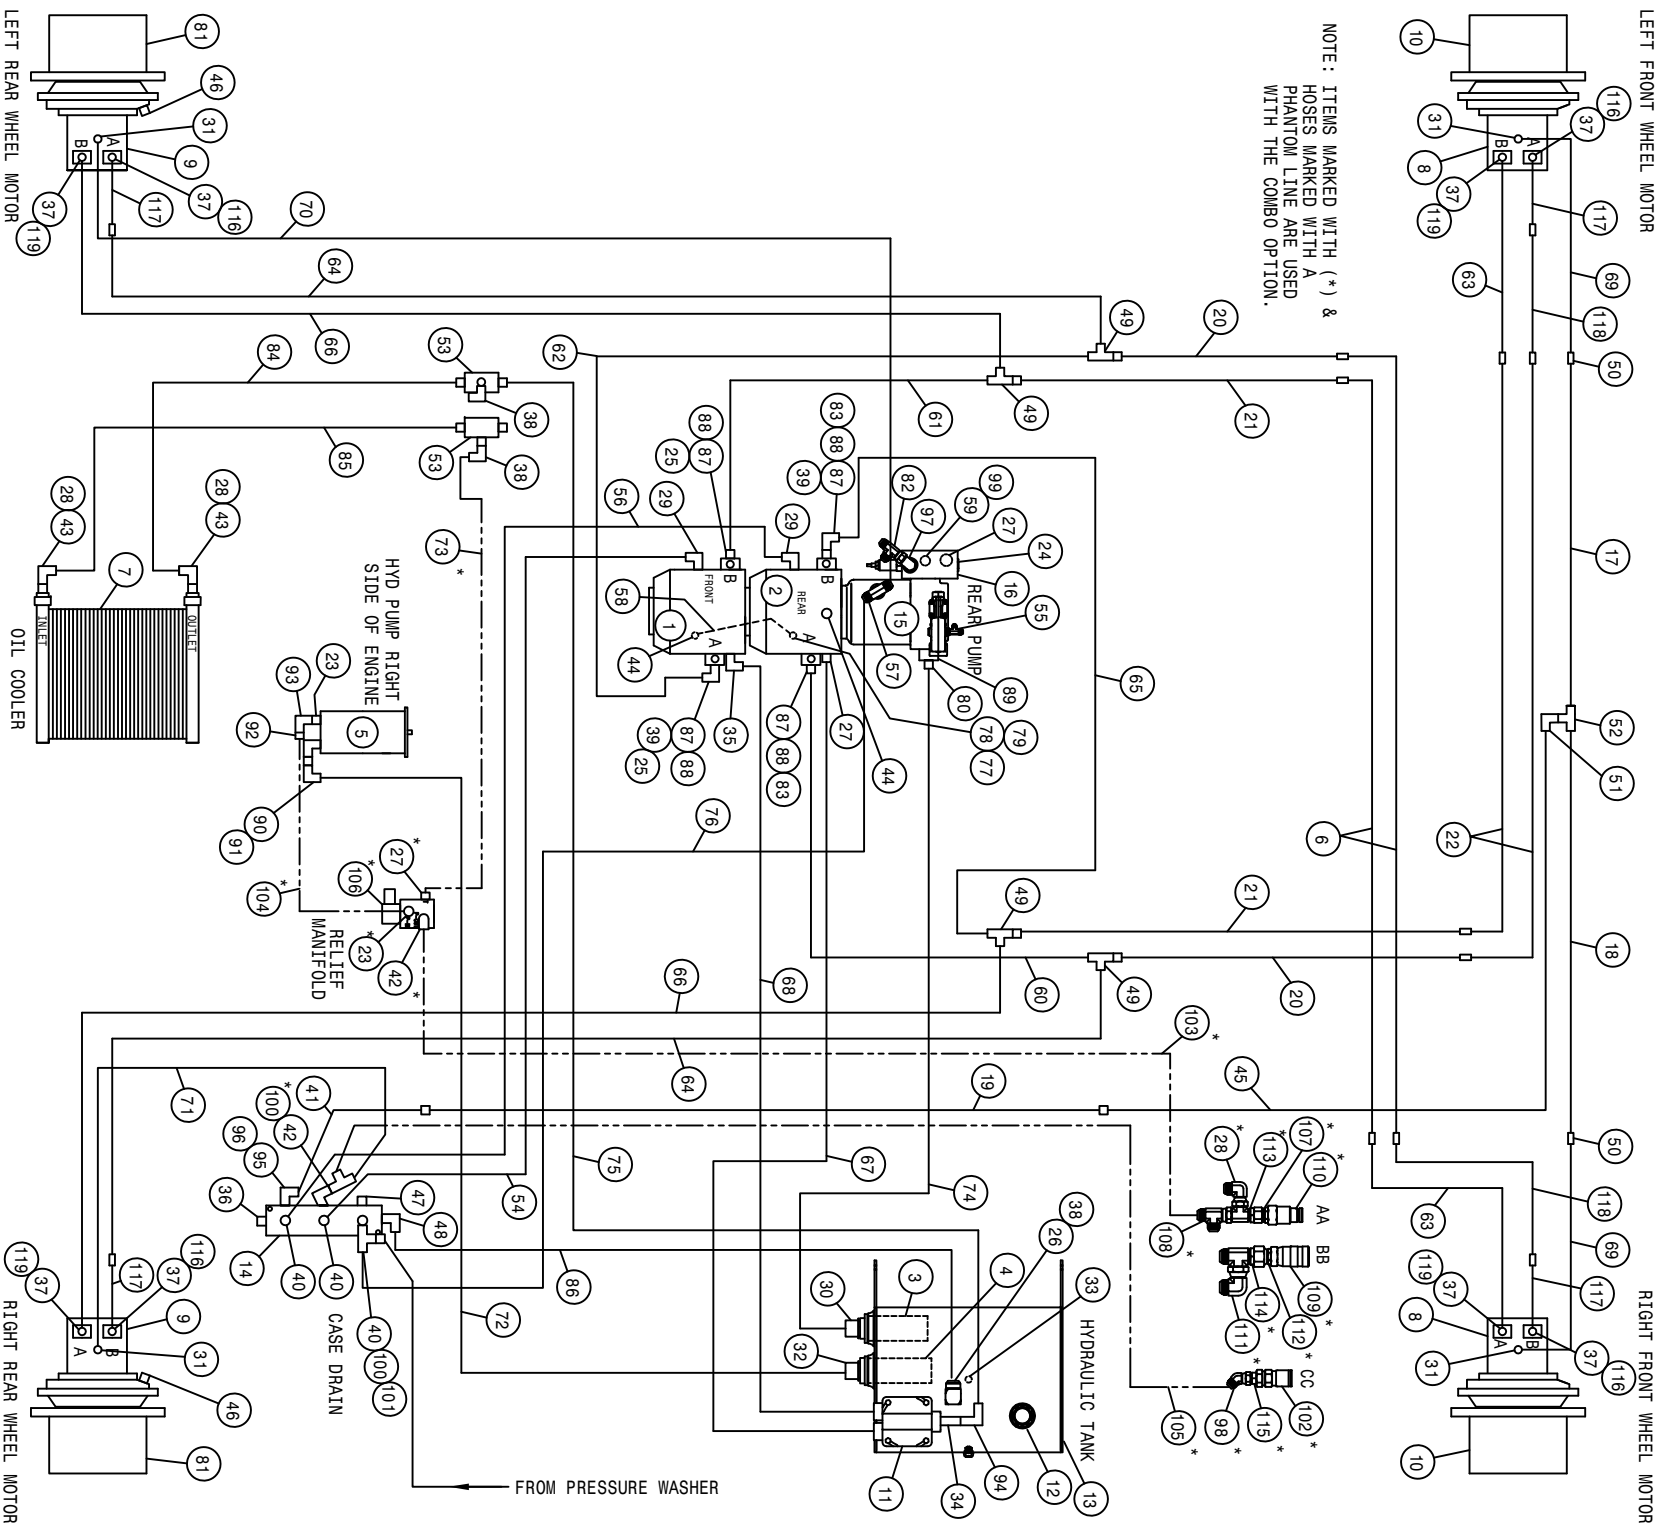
LEFT REAR WHEEL MOTOR

LEFT FRONT WHEEL MOTOR

NOTE: ITEMS MARKED WITH (*) & HOSES MARKED WITH A PHANTOM LINE ARE USED WITH THE COMBO OPTION.

81 46 31 9 37 116 117 70 64 66 37 119 A B

10 116 37 31 8 37 119 117 63 69 118 50 A B

49 20 49 21 61 62 84 53 38 85 53 38 66

88 87 25 83 88 87 39 29 56 29 B B 82 97 59 99 27 24 16

FRONT REAR REAR PUMP

58 1 2 15 55 44 A A 57 80 89

39 25 87 88 35 87 88 83 27 44 78 77 79 65

28 43 28 43 7 INLET OUTLET OIL COOLER

HYD PUMP RIGHT SIDE OF ENGINE

73 * 93 23 92 5 90 91

76 17 52 51 6 22

27 * 106 * 104 * 23 * 42 * RELIEF MANIFOLD

49 21 49 20 60 18

66 68 64 103 * 45 19 71 100 * 41 42 96 95 36 75 54 67 74

28 * 113 * 107 * 110 * AA 108 * BB 114 * 109 * 111 * 112 * CC 98 * 115 * 102 * 105 *

47 48 14 40 40 40 100 101 86 72

CASE DRAIN

38 26 33 3 4 30 32 11 34 94 12 13

HYDRAULIC TANK

FROM PRESSURE WASHER

119 37 117 116 37 9 31 46 81 A B

RIGHT REAR WHEEL MOTOR

50 63 118 69 119 37 117 8 31 37 116 10 A B

RIGHT FRONT WHEEL MOTOR